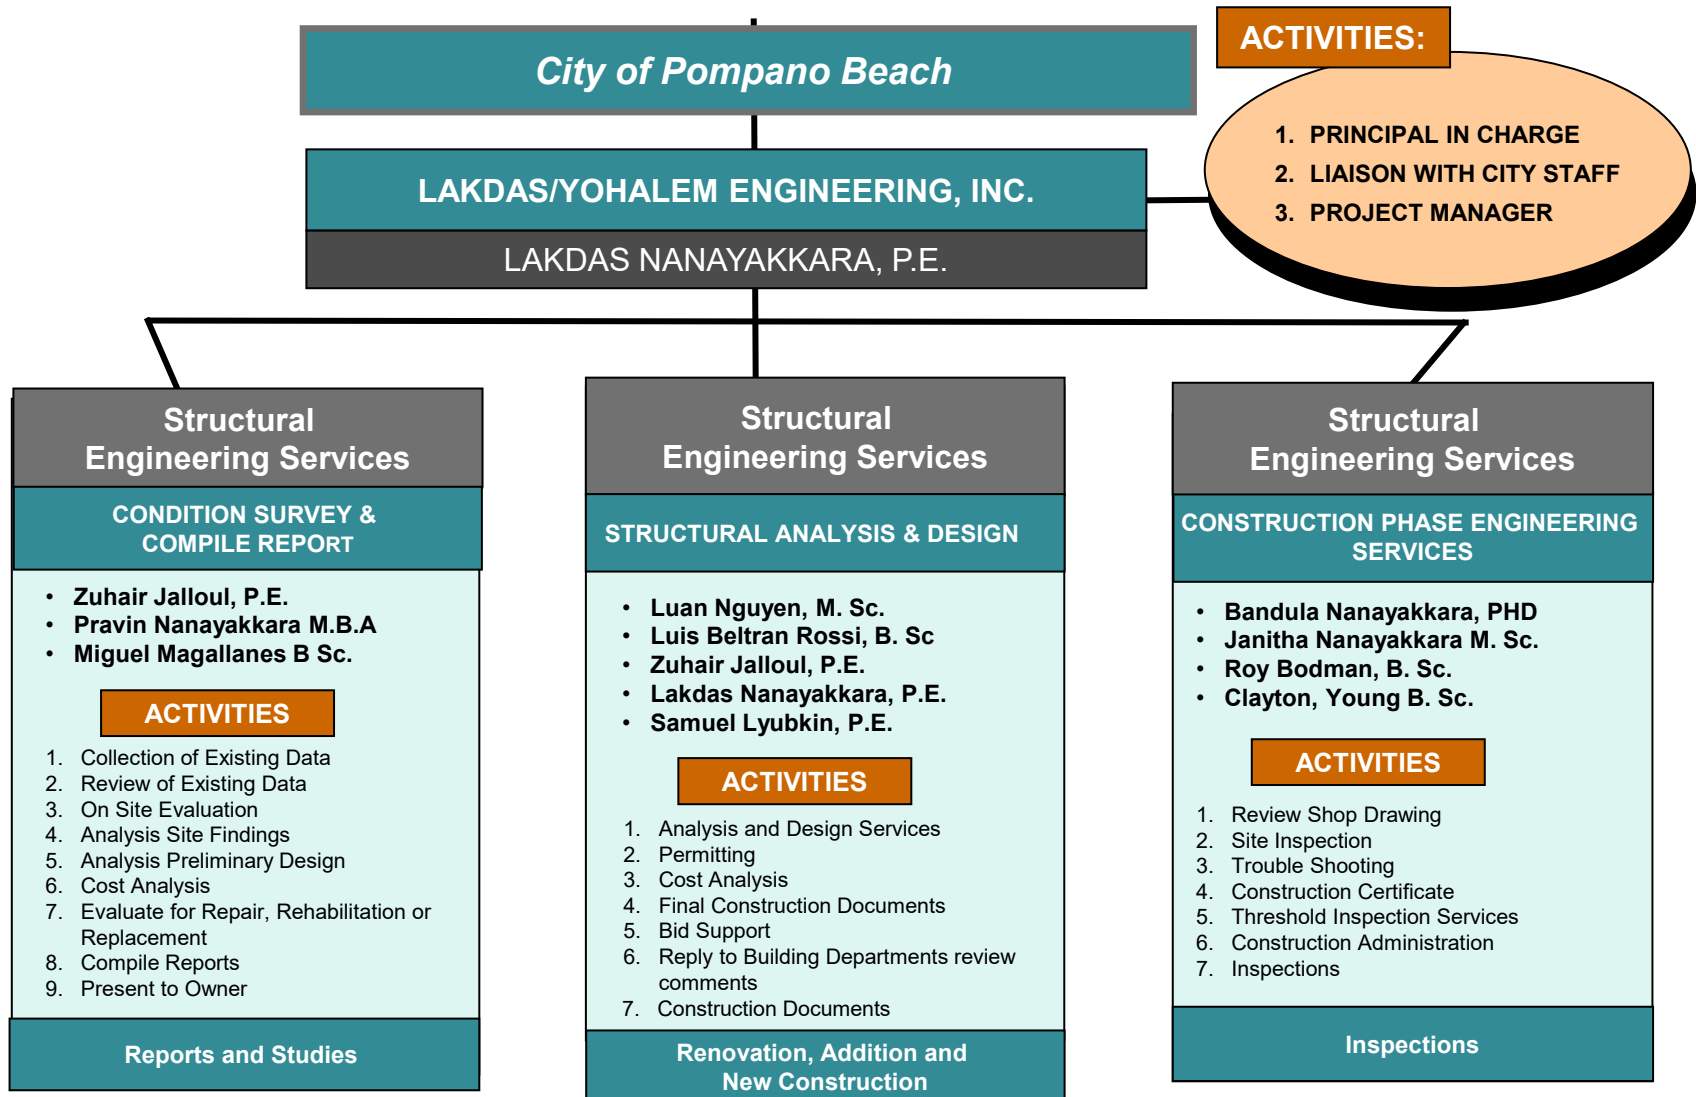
City of Pompano Beach

ACTIVITIES:

1. PRINCIPAL IN CHARGE
2. LIAISON WITH CITY STAFF
3. PROJECT MANAGER

LAKDAS/YOHALEM ENGINEERING, INC.

LAKDAS NANAYAKKARA, P.E.

Structural Engineering Services

CONDITION SURVEY & COMPILE REPORT

- Zuhair Jalloul, P.E.
- Pravin Nanayakkara M.B.A
- Miguel Magallanes B Sc.

ACTIVITIES

1. Collection of Existing Data
2. Review of Existing Data
3. On Site Evaluation
4. Analysis Site Findings
5. Analysis Preliminary Design
6. Cost Analysis
7. Evaluate for Repair, Rehabilitation or Replacement
8. Compile Reports
9. Present to Owner

Reports and Studies

Structural Engineering Services

STRUCTURAL ANALYSIS & DESIGN

- Luan Nguyen, M. Sc.
- Luis Beltran Rossi, B. Sc
- Zuhair Jalloul, P.E.
- Lakdas Nanayakkara, P.E.
- Samuel Lyubkin, P.E.

ACTIVITIES

1. Analysis and Design Services
2. Permitting
3. Cost Analysis
4. Final Construction Documents
5. Bid Support
6. Reply to Building Departments review comments
7. Construction Documents

Renovation, Addition and New Construction

Structural Engineering Services

CONSTRUCTION PHASE ENGINEERING SERVICES

- Bandula Nanayakkara, PHD
- Janitha Nanayakkara M. Sc.
- Roy Bodman, B. Sc.
- Clayton, Young B. Sc.

ACTIVITIES

1. Review Shop Drawing
2. Site Inspection
3. Trouble Shooting
4. Construction Certificate
5. Threshold Inspection Services
6. Construction Administration
7. Inspections

Inspections